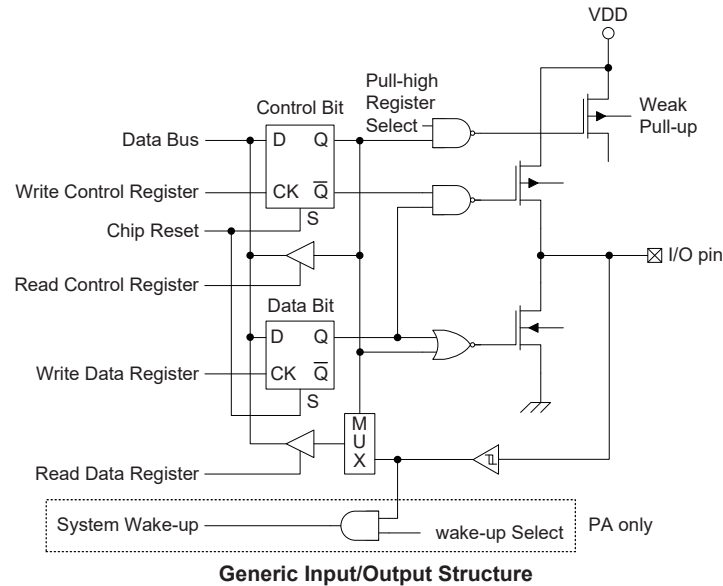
VDD

Pull-high Register Select

Weak Pull-up

Control Bit

Data Bus

D Q

Write Control Register

CK $\overline{Q}$

S

Chip Reset

I/O pin

Read Control Register

Data Bit

D Q

Write Data Register

CK $\overline{Q}$

S

M U X

Read Data Register

System Wake-up

wake-up Select

PA only

Generic Input/Output Structure